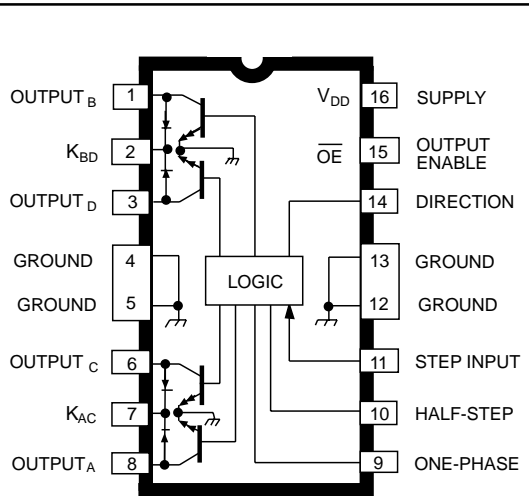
OUTPUT $_B$ 1
$K_{BD}$ 2
OUTPUT $_D$ 3
GROUND 4
GROUND 5
OUTPUT $_C$ 6
$K_{AC}$ 7
OUTPUT$_A$ 8

LOGIC

$V_{DD}$ 16 SUPPLY
$\overline{OE}$ 15 OUTPUT ENABLE
14 DIRECTION
13 GROUND
12 GROUND
11 STEP INPUT
10 HALF-STEP
9 ONE-PHASE